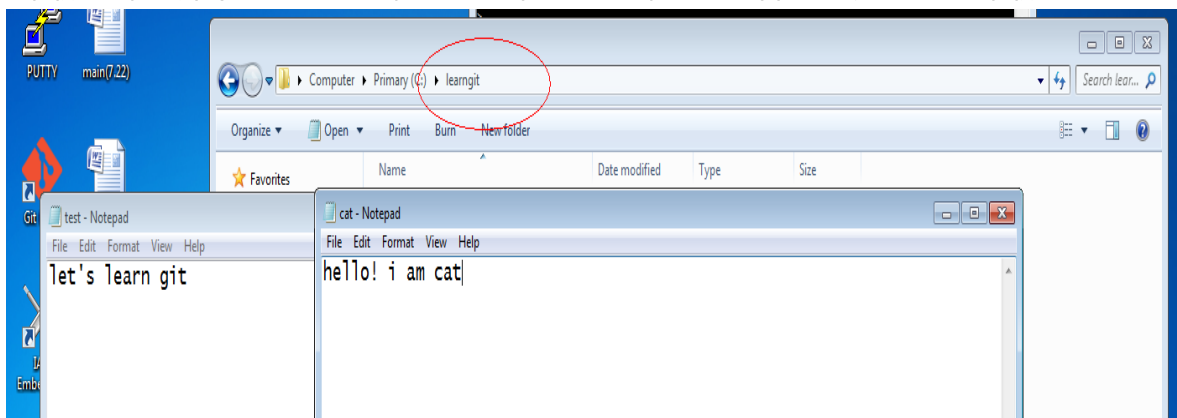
PUTTY main(7.22)

Computer ▸ Primary (C:) ▸ learngit

Search lear...

Organize ▾ Open ▾ Print Burn New folder

Favorites

Name Date modified Type Size

Git

test - Notepad

File Edit Format View Help

let's learn git

cat - Notepad

File Edit Format View Help

hello! i am cat

IA
Embe